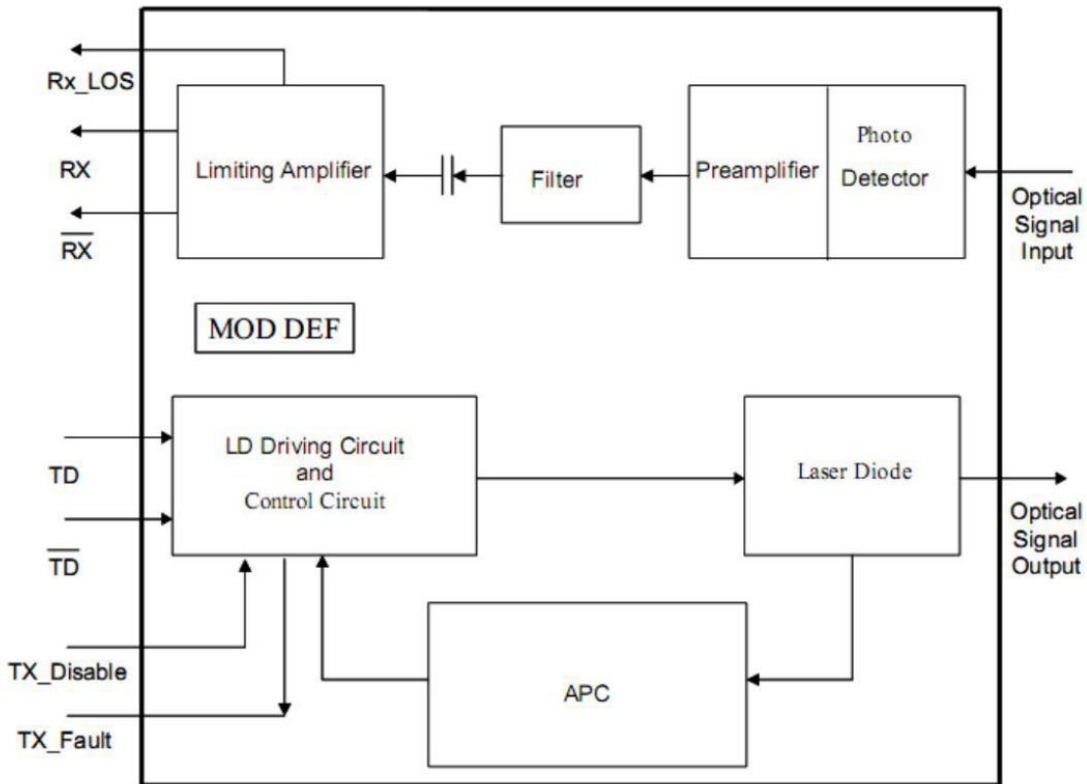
Rx_LOS

RX

$\overline{RX}$

Limiting Amplifier

Filter

Preamplifier

Photo Detector

Optical Signal Input

MOD DEF

TD

$\overline{TD}$

LD Driving Circuit and Control Circuit

Laser Diode

Optical Signal Output

TX_Disable

TX_Fault

APC